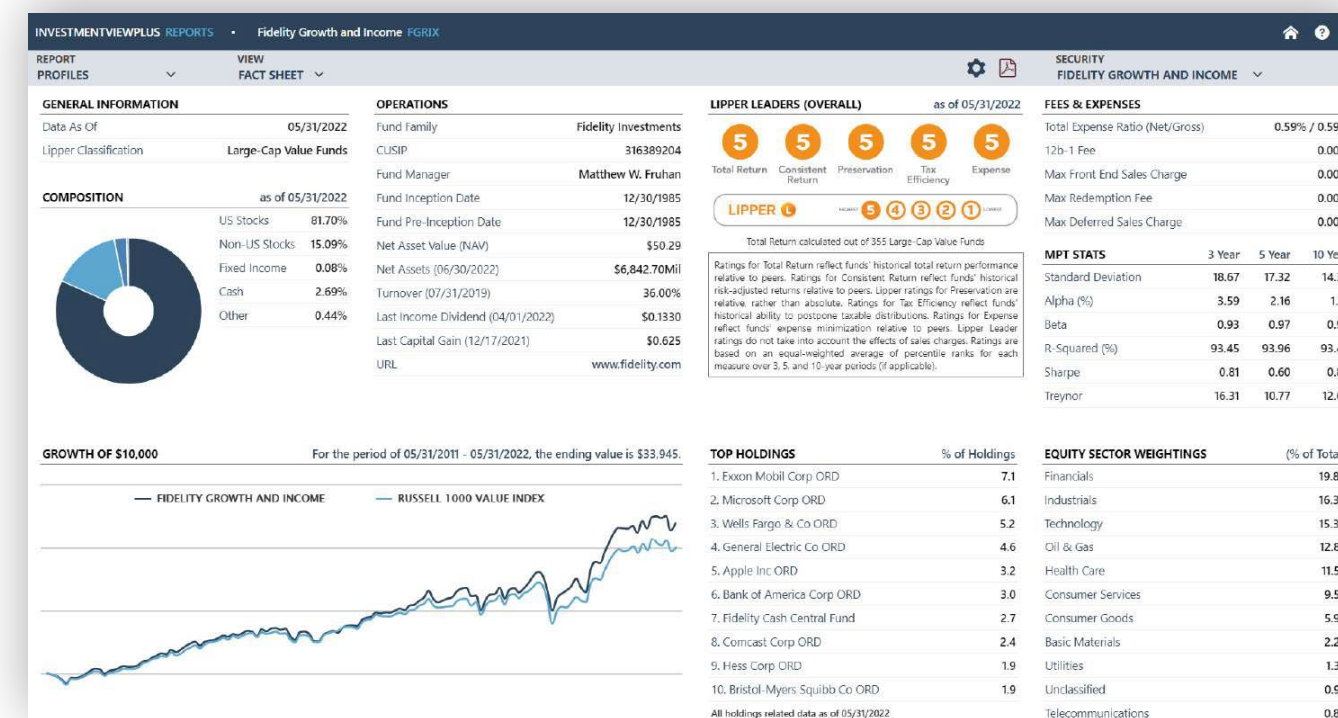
INVESTMENTVIEWPLUS REPORTS • Fidelity Growth and Income FGRIX

REPORT
PROFILES

VIEW
FACT SHEET

SECURITY
FIDELITY GROWTH AND INCOME

GENERAL INFORMATION

| | |
|---|---|
| Data As Of | 05/31/2022 |
| Lipper Classification | Large-Cap Value Funds |

COMPOSITION as of 05/31/2022

| | |
|---|---|
| US Stocks | 81.70% |
| Non-US Stocks | 15.09% |
| Fixed Income | 0.08% |
| Cash | 2.69% |
| Other | 0.44% |

OPERATIONS

| | |
|---|---|
| Fund Family | Fidelity Investments |
| CUSIP | 316389204 |
| Fund Manager | Matthew W. Fruhan |
| Fund Inception Date | 12/30/1985 |
| Fund Pre-Inception Date | 12/30/1985 |
| Net Asset Value (NAV) | $50.29 |
| Net Assets (06/30/2022) | $6,842.70Mil |
| Turnover (07/31/2019) | 36.00% |
| Last Income Dividend (04/01/2022) | $0.1330 |
| Last Capital Gain (12/17/2021) | $0.625 |
| URL | www.fidelity.com |

LIPPER LEADERS (OVERALL) as of 05/31/2022

5 Total Return 5 Consistent Return 5 Preservation 5 Tax Efficiency 5 Expense

LIPPER HIGHEST 5 4 3 2 1 LOWEST

Total Return calculated out of 355 Large-Cap Value Funds

Ratings for Total Return reflect funds' historical total return performance relative to peers. Ratings for Consistent Return reflect funds' historical risk-adjusted returns relative to peers. Lipper ratings for Preservation are relative, rather than absolute. Ratings for Tax Efficiency reflect funds' historical ability to postpone taxable distributions. Ratings for Expense reflect funds' expense minimization relative to peers. Lipper Leader ratings do not take into account the effects of sales charges. Ratings are based on an equal-weighted average of percentile ranks for each measure over 3, 5, and 10-year periods (if applicable).

FEES & EXPENSES

| | |
|---|---|
| Total Expense Ratio (Net/Gross) | 0.59% / 0.59 |
| 12b-1 Fee | 0.00 |
| Max Front End Sales Charge | 0.00 |
| Max Redemption Fee | 0.00 |
| Max Deferred Sales Charge | 0.00 |

| MPT STATS | 3 Year | 5 Year | 10 Ye |
|---|---|---|---|
| Standard Deviation | 18.67 | 17.32 | 14. |
| Alpha (%) | 3.59 | 2.16 | 1. |
| Beta | 0.93 | 0.97 | 0. |
| R-Squared (%) | 93.45 | 93.96 | 93. |
| Sharpe | 0.81 | 0.60 | 0. |
| Treynor | 16.31 | 10.77 | 12. |

GROWTH OF $10,000 For the period of 05/31/2011 - 05/31/2022, the ending value is $33,945.

— FIDELITY GROWTH AND INCOME — RUSSELL 1000 VALUE INDEX

| TOP HOLDINGS | % of Holdings |
|---|---|
| 1. Exxon Mobil Corp ORD | 7.1 |
| 2. Microsoft Corp ORD | 6.1 |
| 3. Wells Fargo & Co ORD | 5.2 |
| 4. General Electric Co ORD | 4.6 |
| 5. Apple Inc ORD | 3.2 |
| 6. Bank of America Corp ORD | 3.0 |
| 7. Fidelity Cash Central Fund | 2.7 |
| 8. Comcast Corp ORD | 2.4 |
| 9. Hess Corp ORD | 1.9 |
| 10. Bristol-Myers Squibb Co ORD | 1.9 |

All holdings related data as of 05/31/2022

| EQUITY SECTOR WEIGHTINGS | (% of Tota |
|---|---|
| Financials | 19.8 |
| Industrials | 16.3 |
| Technology | 15.3 |
| Oil & Gas | 12.8 |
| Health Care | 11.5 |
| Consumer Services | 9.5 |
| Consumer Goods | 5.9 |
| Basic Materials | 2.2 |
| Utilities | 1.3 |
| Unclassified | 0.9 |
| Telecommunications | 0.8 |